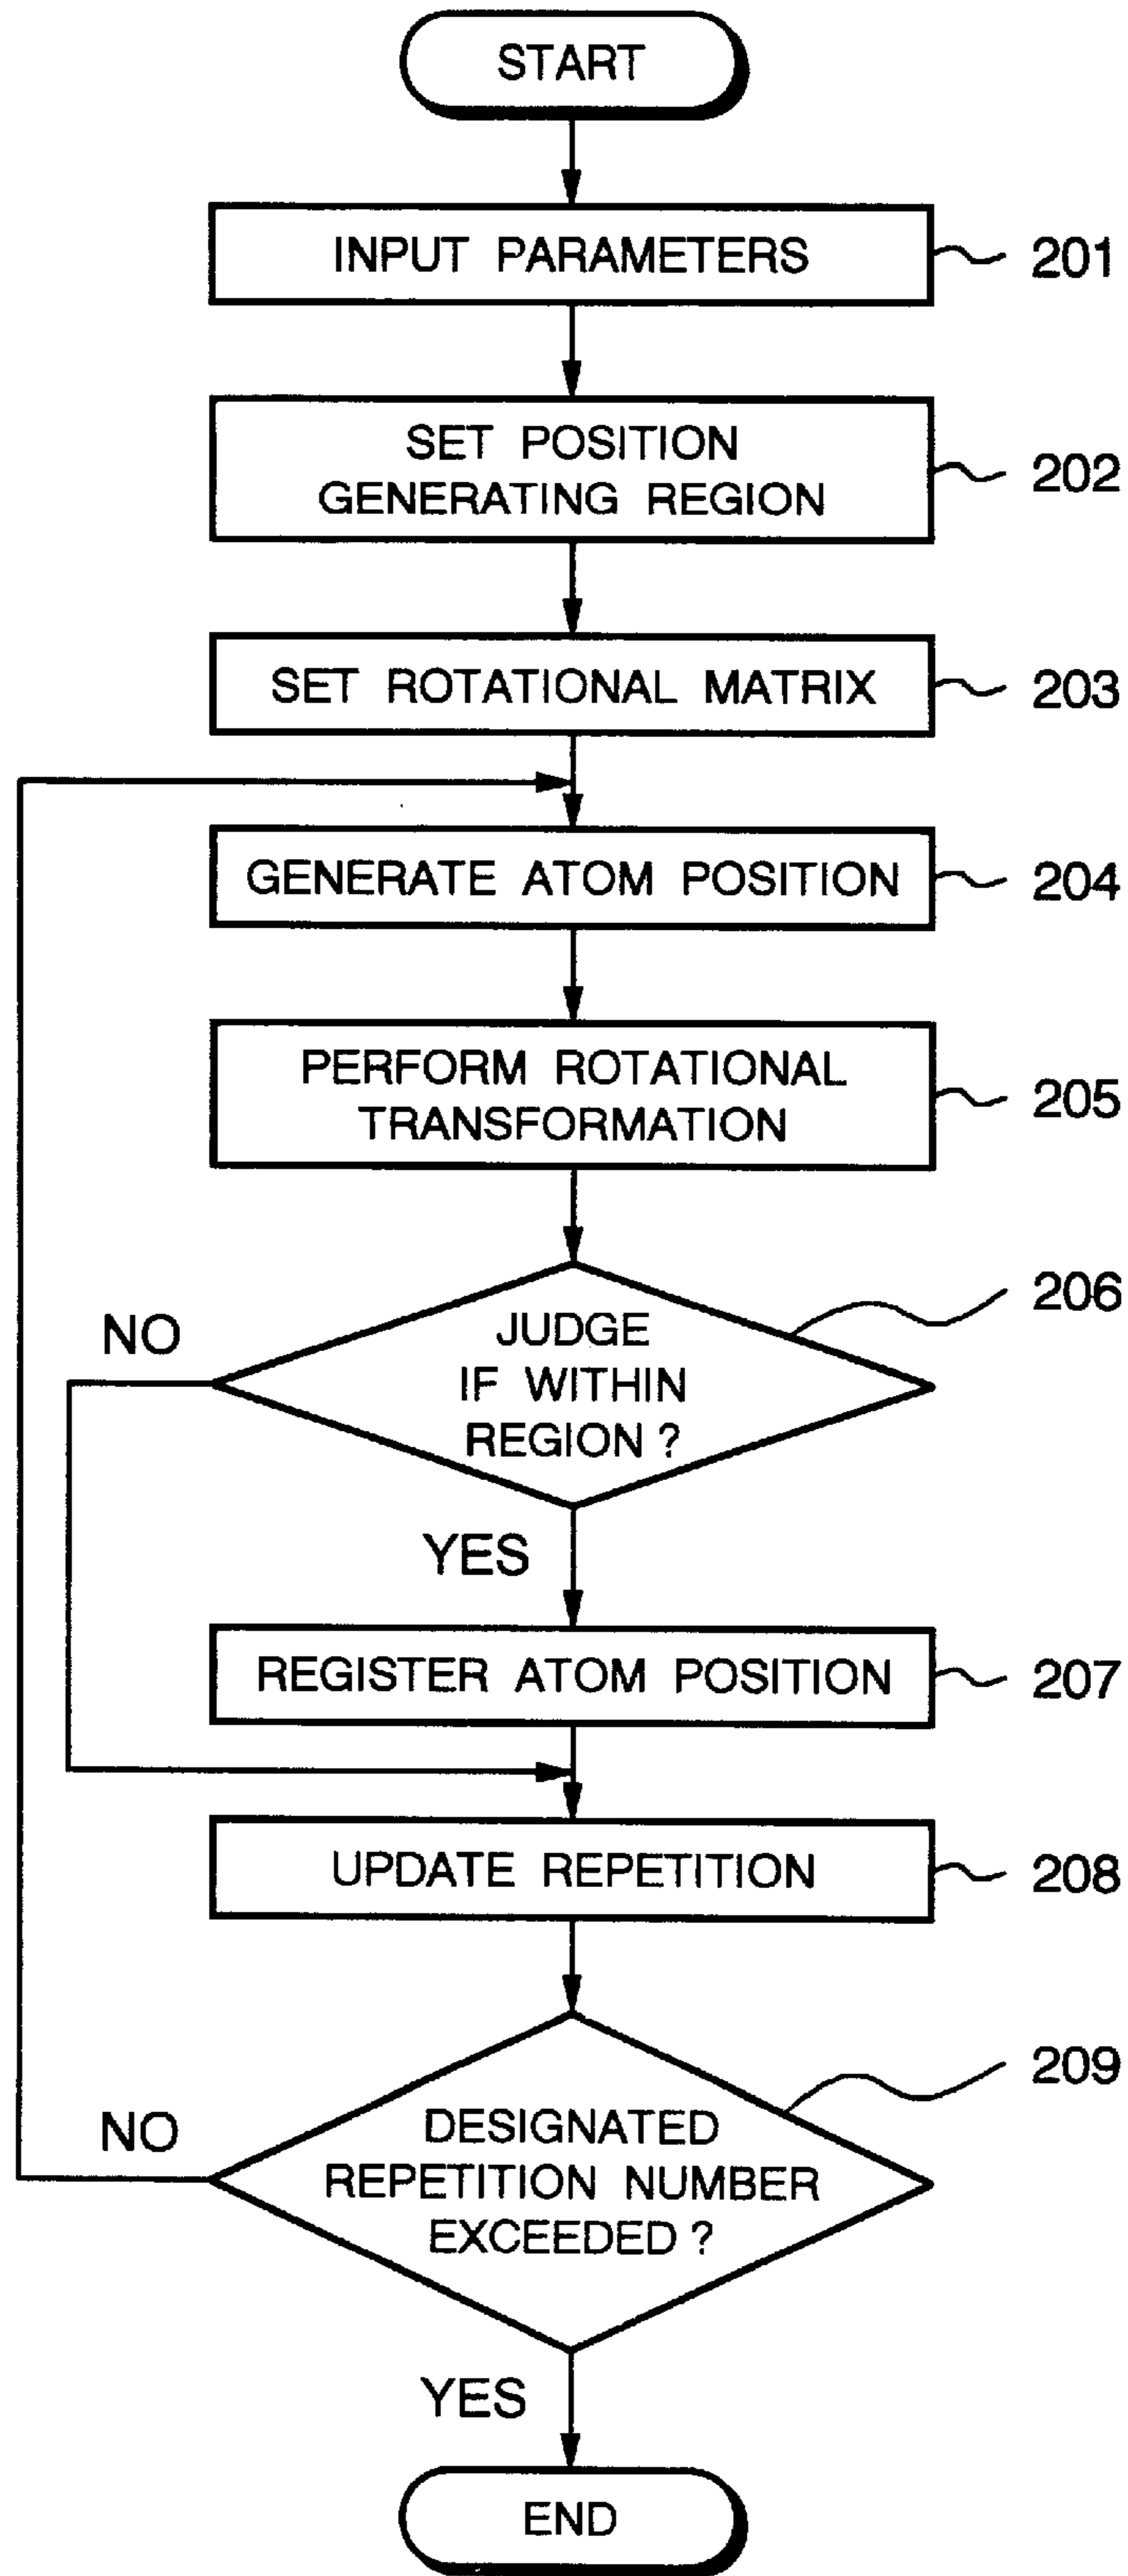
START

INPUT PARAMETERS

201

SET POSITION GENERATING REGION

202

SET ROTATIONAL MATRIX

203

GENERATE ATOM POSITION

204

PERFORM ROTATIONAL TRANSFORMATION

205

206

NO

JUDGE IF WITHIN REGION ?

YES

REGISTER ATOM POSITION

207

UPDATE REPETITION

208

209

NO

DESIGNATED REPETITION NUMBER EXCEEDED ?

YES

END